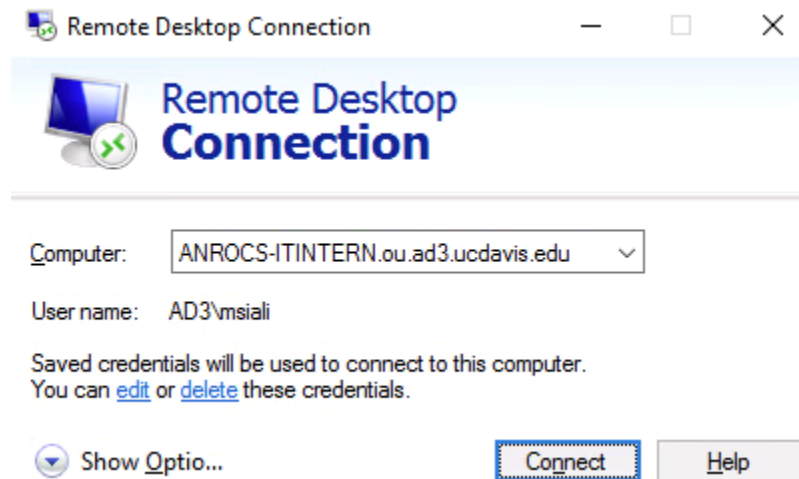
Remote Desktop Connection

Remote Desktop
Connection

Computer: ANROCS-ITINTERN.ou.ad3.ucdavis.edu

User name: AD3\msiali

Saved credentials will be used to connect to this computer. You can edit or delete these credentials.

Show Optio...

Connect

Help